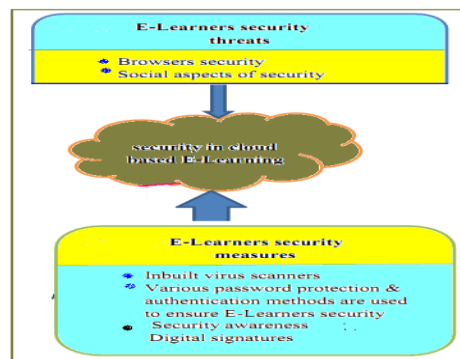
E-Learners security threats

Browsers security
Social aspects of security

security in cloud based E-Learning

E-Learners security measures

Inbuilt virus scanners
Various password protection & authentication methods are used to ensure E-Learners security
Security awareness
Digital signatures